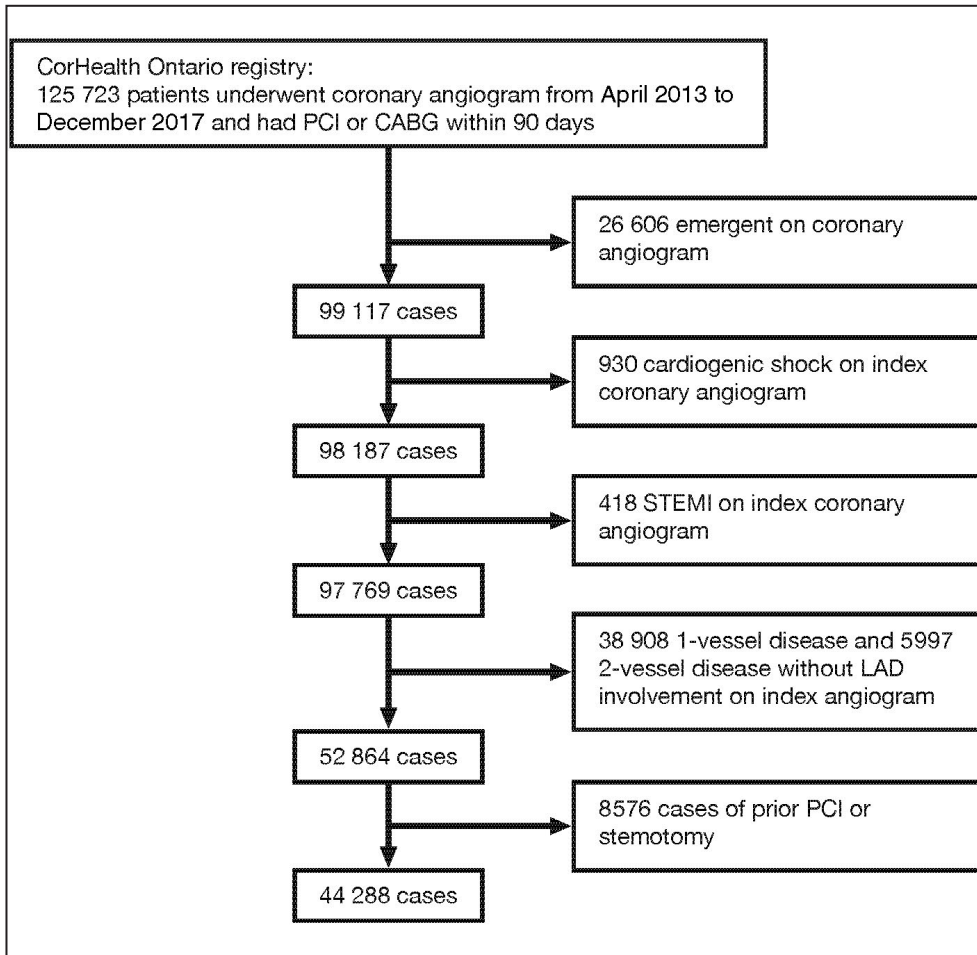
CorHealth Ontario registry:
125 723 patients underwent coronary angiogram from April 2013 to December 2017 and had PCI or CABG within 90 days

26 606 emergent on coronary angiogram

99 117 cases

930 cardiogenic shock on index coronary angiogram

98 187 cases

418 STEMI on index coronary angiogram

97 769 cases

38 908 1-vessel disease and 5997 2-vessel disease without LAD involvement on index angiogram

52 864 cases

8576 cases of prior PCI or stemotomy

44 288 cases